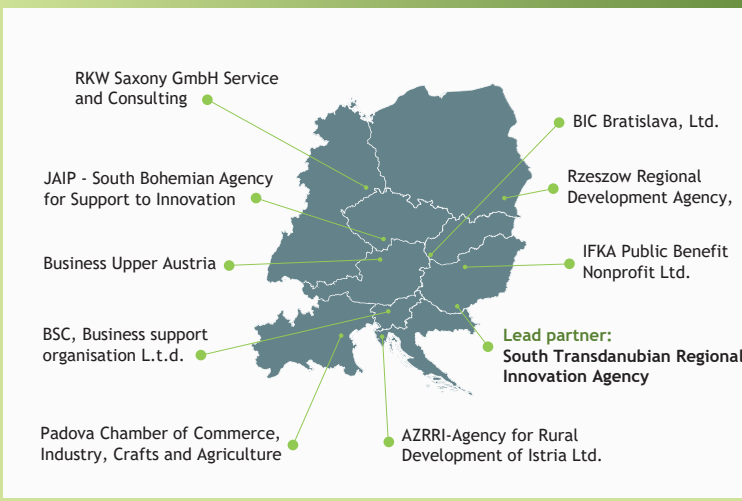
RKW Saxony GmbH Service and Consulting

JAIP - South Bohemian Agency for Support to Innovation

Business Upper Austria

BSC, Business support organisation L.t.d.

Padova Chamber of Commerce, Industry, Crafts and Agriculture

BIC Bratislava, Ltd.

Rzeszow Regional Development Agency,

IFKA Public Benefit Nonprofit Ltd.

Lead partner:
South Transdanubian Regional Innovation Agency

AZRRI-Agency for Rural Development of Istria Ltd.